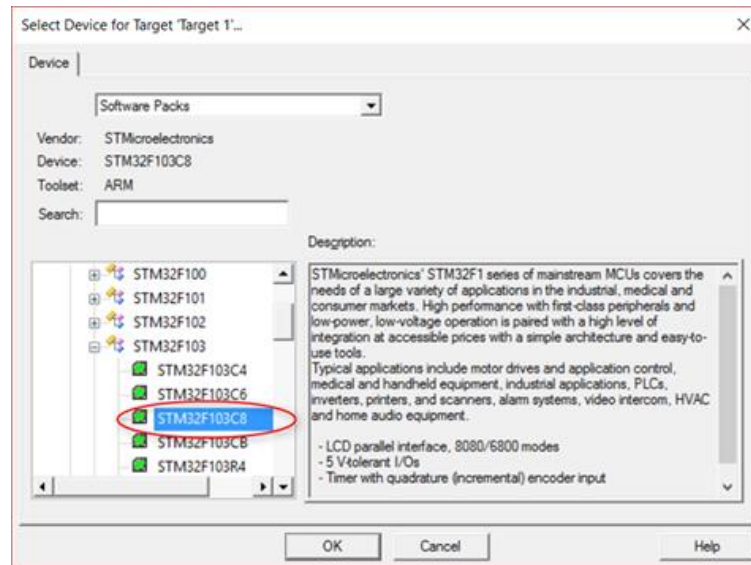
Select Device for Target 'Target 1'...

Device

Software Packs

Vendor: STMicroelectronics
Device: STM32F103C8
Toolset: ARM

Search:

Description:

STM32F100
STM32F101
STM32F102
STM32F103
STM32F103C4
STM32F103C6
STM32F103C8
STM32F103CB
STM32F103R4

STMicroelectronics' STM32F1 series of mainstream MCUs covers the needs of a large variety of applications in the industrial, medical and consumer markets. High performance with first-class peripherals and low-power, low-voltage operation is paired with a high level of integration at accessible prices with a simple architecture and easy-to-use tools.
Typical applications include motor drives and application control, medical and handheld equipment, industrial applications, PLCs, inverters, printers, and scanners, alarm systems, video intercom, HVAC and home audio equipment.

- LCD parallel interface, 8080/6800 modes
- 5 V-tolerant I/Os
- Timer with quadrature (incremental) encoder input

OK Cancel Help